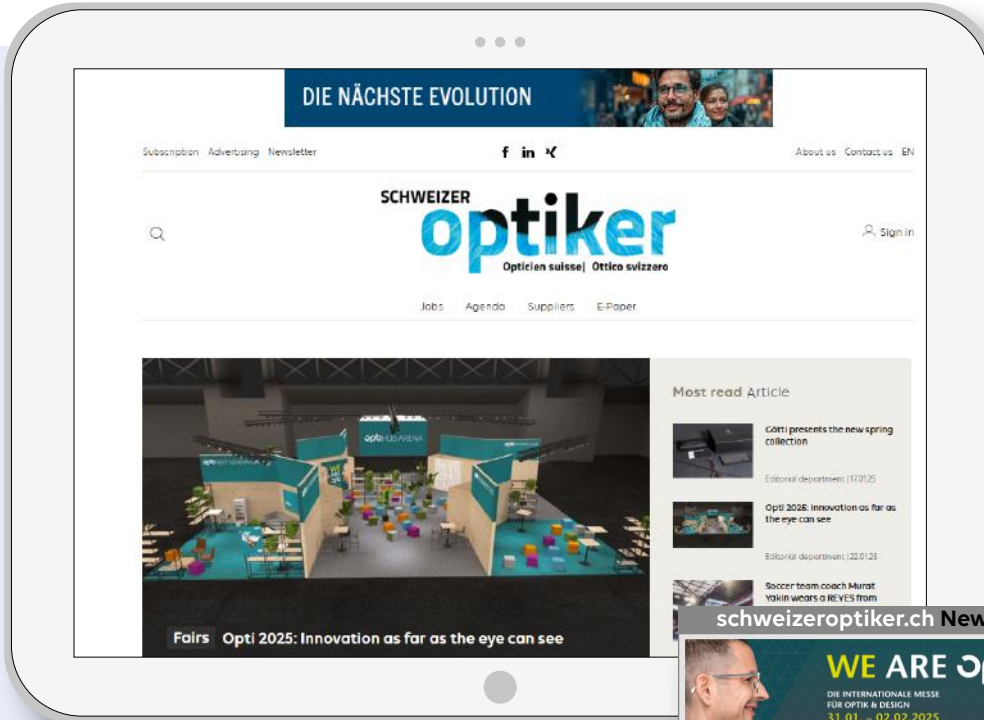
DIE NÄCHSTE EVOLUTION

Subscription Advertising Newsletter

About us Contact us EN

SCHWEIZER optiker Opticien suisse | Ottico svizzero

Sign in

Jobs Agenda Suppliers E-Paper

Most read Article

Götti presents the new spring collection

Editorial department | 17.01.25

Opti 2025: Innovation as far as the eye can see

Editorial department | 22.01.25

Soccer team coach Murat Yakin wears a REYES from

Fairs Opti 2025: Innovation as far as the eye can see

schweizeroptiker.ch New

WE ARE O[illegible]

DIE INTERNATIONALE MESSE FÜR OPTIK & DESIGN

31.01. – 02.02.2025